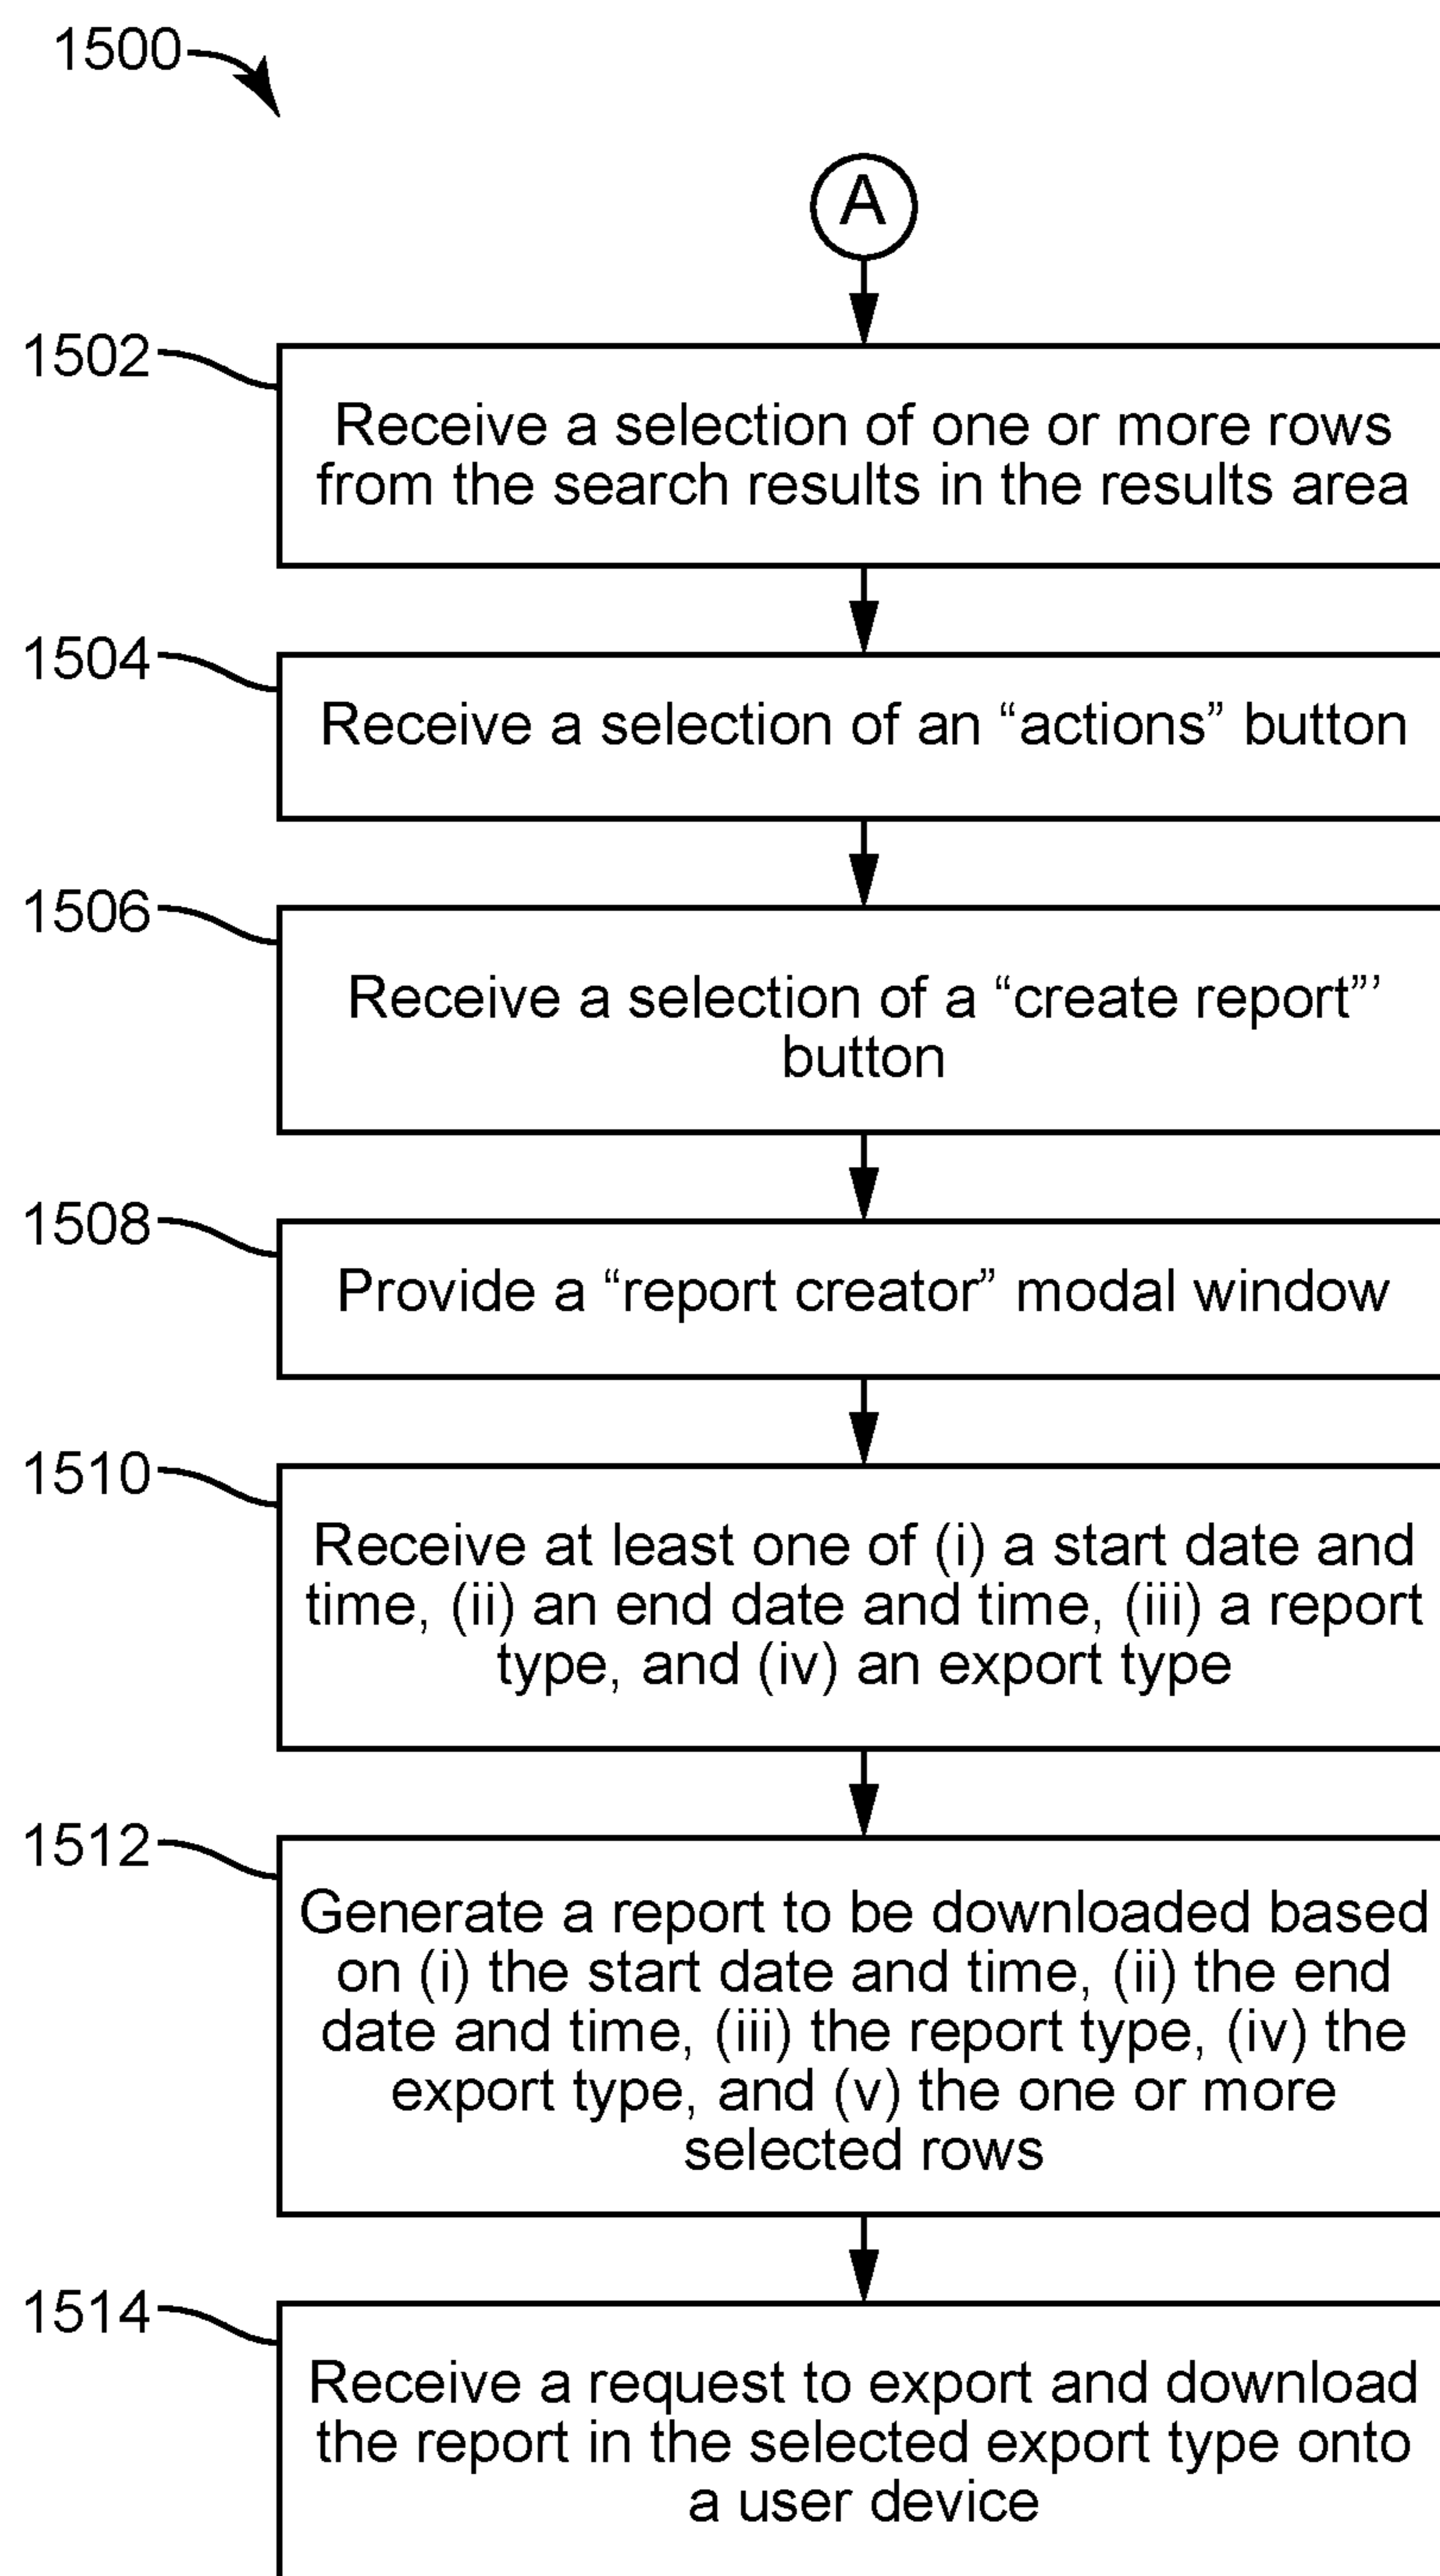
1500

A

1502

Receive a selection of one or more rows from the search results in the results area

1504

Receive a selection of an “actions” button

1506

Receive a selection of a “create report”’ button

1508

Provide a “report creator” modal window

1510

Receive at least one of (i) a start date and time, (ii) an end date and time, (iii) a report type, and (iv) an export type

1512

Generate a report to be downloaded based on (i) the start date and time, (ii) the end date and time, (iii) the report type, (iv) the export type, and (v) the one or more selected rows

1514

Receive a request to export and download the report in the selected export type onto a user device